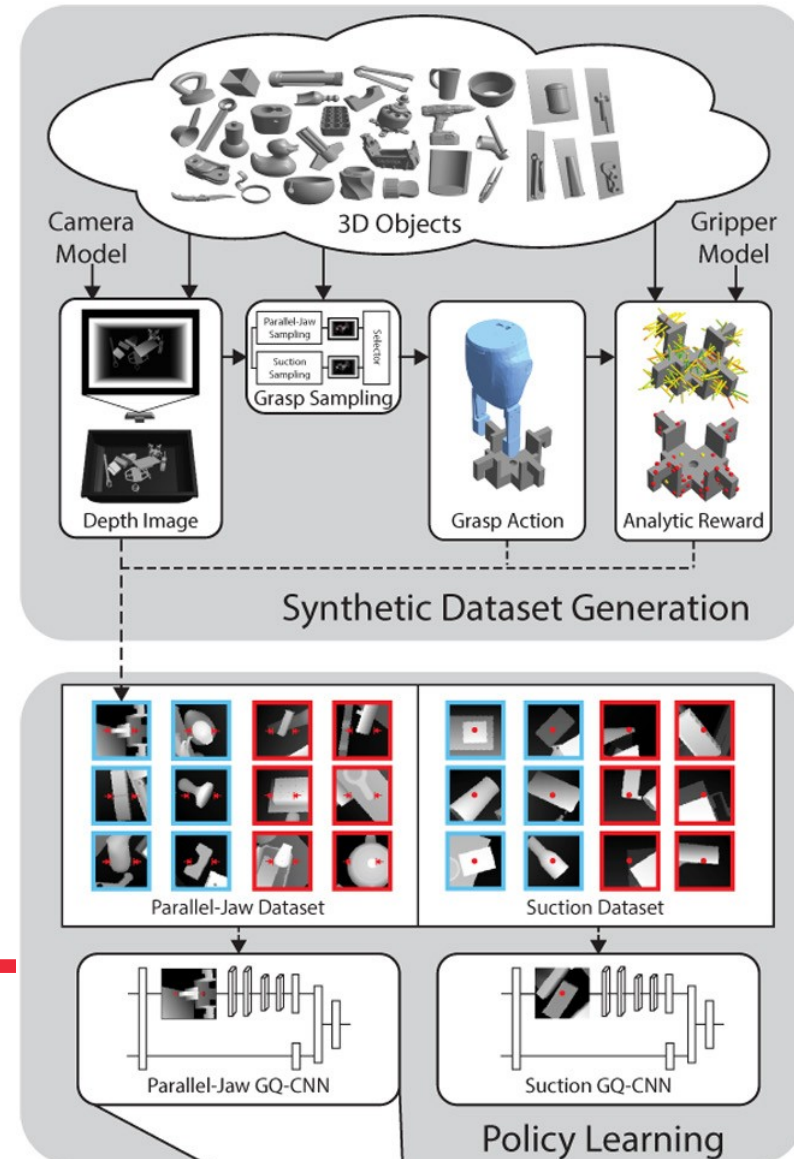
3D Objects

Camera Model

Gripper Model

Parallel-Jaw Sampling

Suction Sampling

Selector

Grasp Sampling

Depth Image

Grasp Action

Analytic Reward

Synthetic Dataset Generation

Parallel-Jaw Dataset

Suction Dataset

Parallel-Jaw GQ-CNN

Suction GQ-CNN

Policy Learning